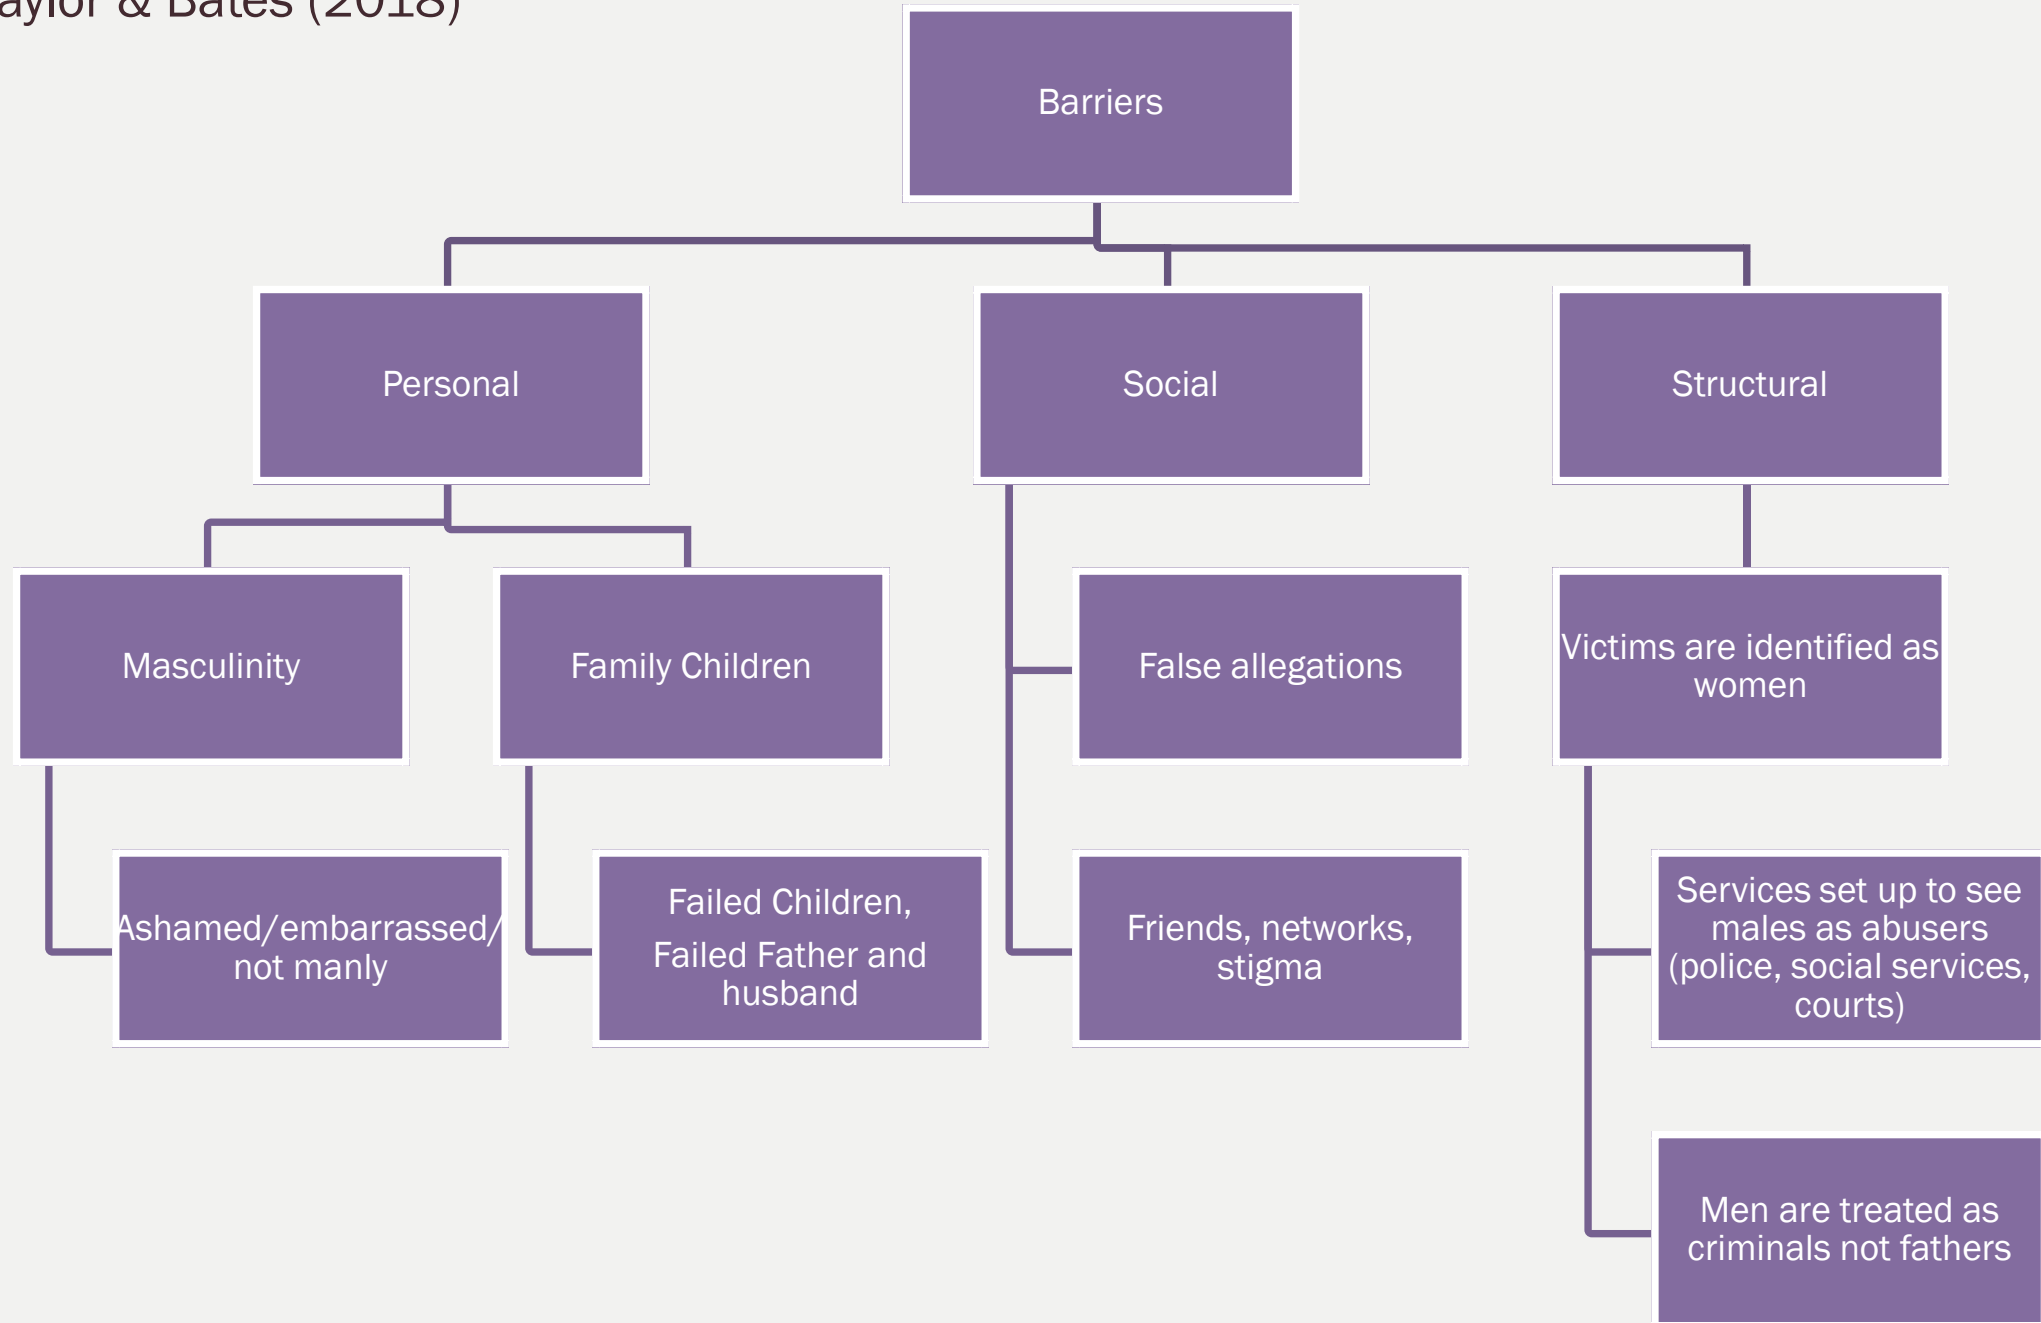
aylor & Bates (2018)

Barriers

Personal

Social

Structural

Masculinity

Family Children

False allegations

Victims are identified as women

Ashamed/embarrassed/ not manly

Failed Children, Failed Father and husband

Friends, networks, stigma

Services set up to see males as abusers (police, social services, courts)

Men are treated as criminals not fathers